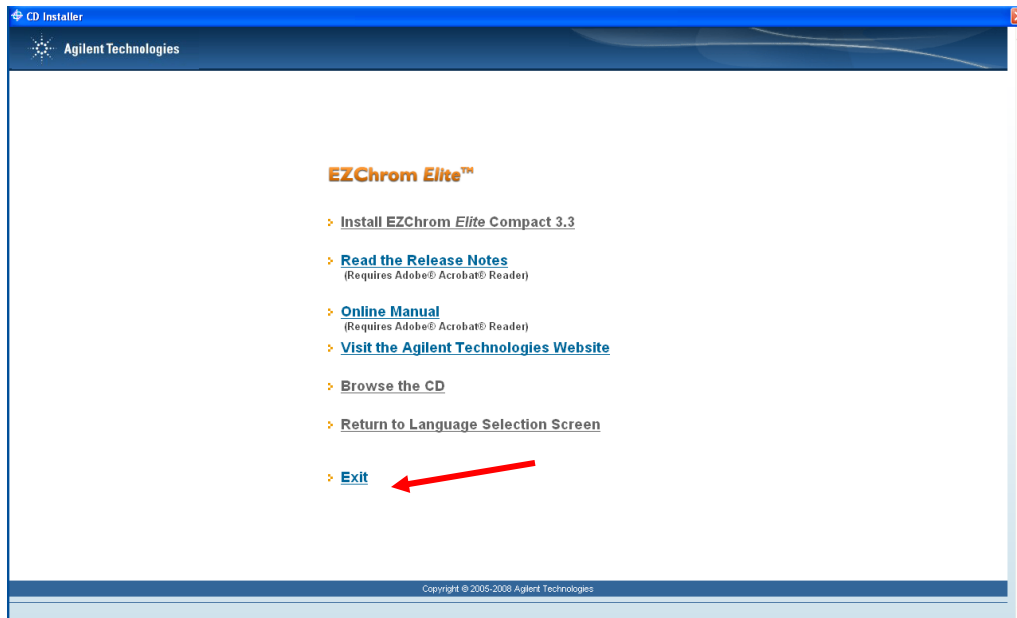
CD Installer

Agilent Technologies

EZChrom *Elite*™

Install EZChrom *Elite* Compact 3.3

Read the Release Notes
(Requires Adobe® Acrobat® Reader)

Online Manual
(Requires Adobe® Acrobat® Reader)

Visit the Agilent Technologies Website

Browse the CD

Return to Language Selection Screen

Exit

Copyright © 2005-2008 Agilent Technologies